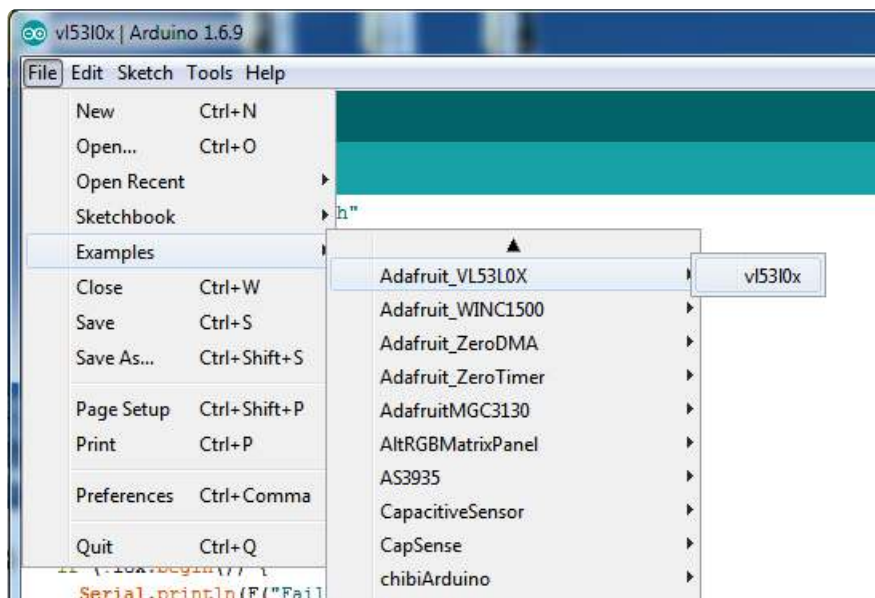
vl53l0x | Arduino 1.6.9

File Edit Sketch Tools Help

New Ctrl+N
Open... Ctrl+O
Open Recent
Sketchbook
Examples
Close Ctrl+W
Save Ctrl+S
Save As... Ctrl+Shift+S
Page Setup Ctrl+Shift+P
Print Ctrl+P
Preferences Ctrl+Comma
Quit Ctrl+Q

h"

Adafruit_VL53L0X
Adafruit_WINC1500
Adafruit_ZeroDMA
Adafruit_ZeroTimer
AdafruitMGC3130
AltRGBMatrixPanel
AS3935
CapacitiveSensor
CapSense
chibiArduino

vl53l0x

Serial.println(F("Fail